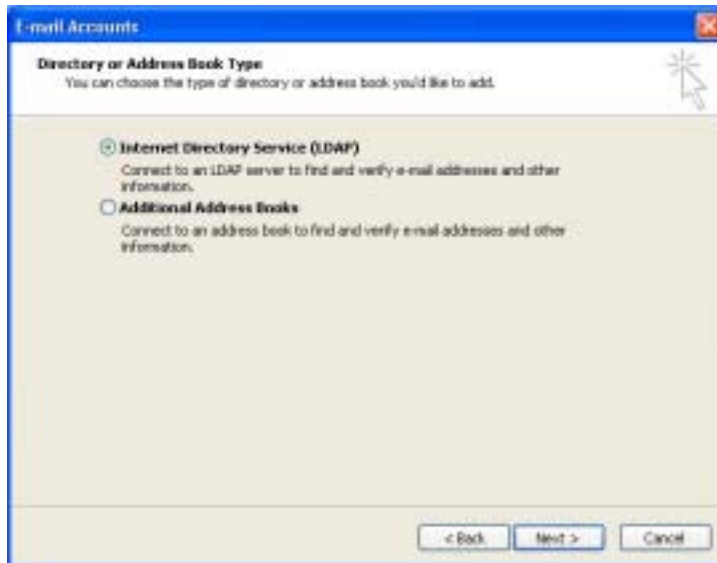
E-mail Accounts

Directory or Address Book Type
You can choose the type of directory or address book you'd like to add.

Internet Directory Service (LDAP)
Connect to an LDAP server to find and verify e-mail addresses and other information.

Additional Address Books
Connect to an address book to find and verify e-mail addresses and other information.

< Back
Next >
Cancel